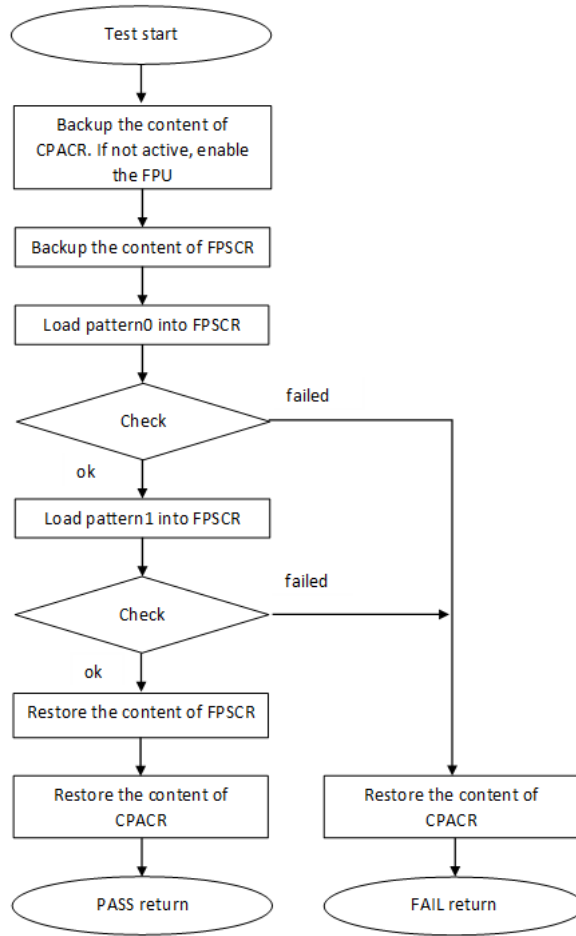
Test start

Backup the content of CPACR. If not active, enable the FPU

Backup the content of FPSCR

Load pattern0 into FPSCR

Check

failed

ok

Load pattern1 into FPSCR

Check

failed

ok

Restore the content of FPSCR

Restore the content of CPACR

Restore the content of CPACR

PASS return

FAIL return